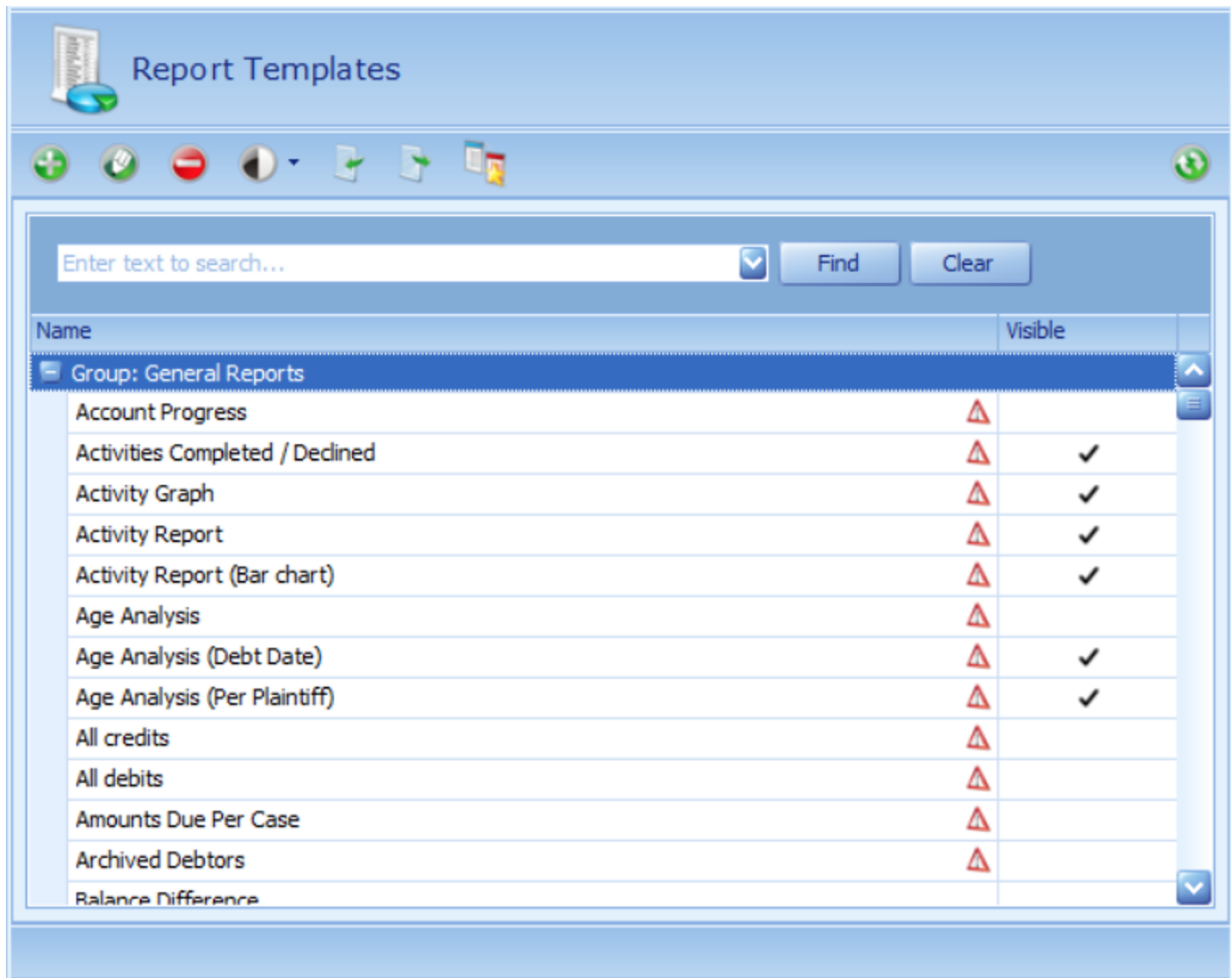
Report Templates

Enter text to search...

Find

Clear

| Name | Visible |
|---|---|
| Group: General Reports | |
| Account Progress | |
| Activities Completed / Declined | ✓ |
| Activity Graph | ✓ |
| Activity Report | ✓ |
| Activity Report (Bar chart) | ✓ |
| Age Analysis | |
| Age Analysis (Debt Date) | ✓ |
| Age Analysis (Per Plaintiff) | ✓ |
| All credits | |
| All debits | |
| Amounts Due Per Case | |
| Archived Debtors | |
| Balance Difference | |